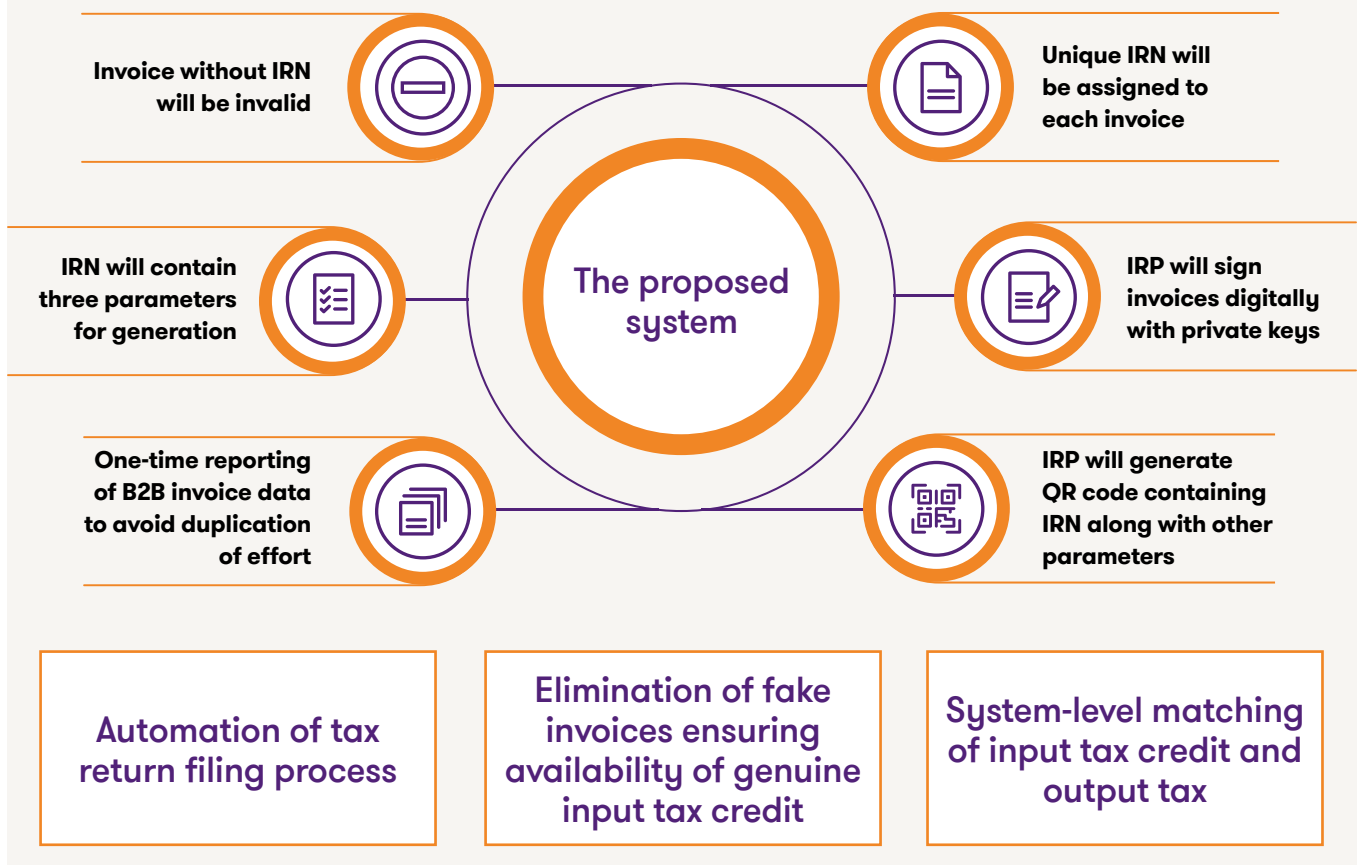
Invoice without IRN will be invalid

Unique IRN will be assigned to each invoice

IRN will contain three parameters for generation

The proposed system

IRP will sign invoices digitally with private keys

One-time reporting of B2B invoice data to avoid duplication of effort

IRP will generate QR code containing IRN along with other parameters

Automation of tax return filing process

Elimination of fake invoices ensuring availability of genuine input tax credit

System-level matching of input tax credit and output tax